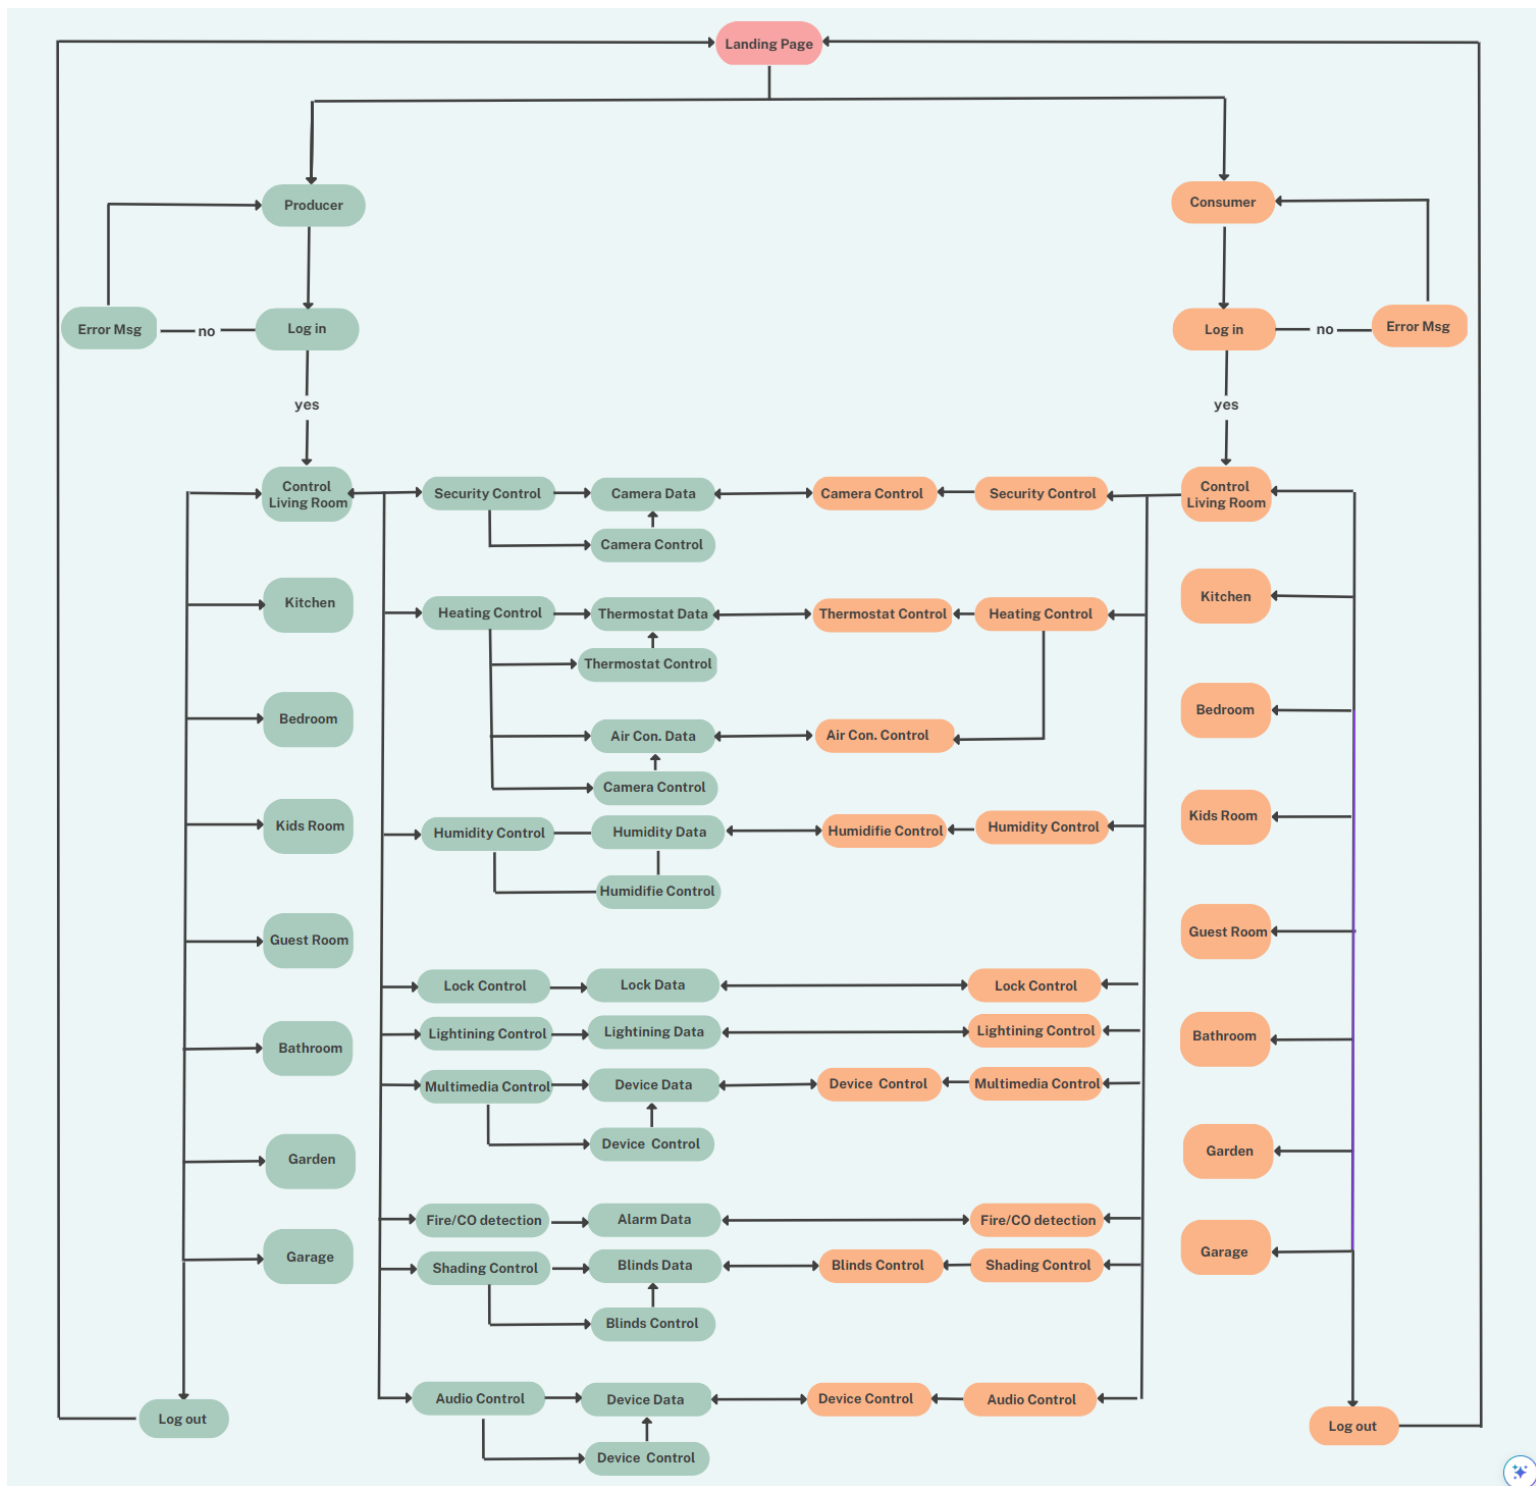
Landing Page

Producer

Error Msg
no
Log in
yes

Consumer

Log in
no
Error Msg
yes

Control Living Room
Kitchen
Bedroom
Kids Room
Guest Room
Bathroom
Garden
Garage
Log out

Security Control
Camera Data
Camera Control
Camera Control
Security Control

Heating Control
Thermostat Data
Thermostat Control
Thermostat Control
Heating Control
Air Con. Data
Air Con. Control
Camera Control

Humidity Control
Humidity Data
Humidifie Control
Humidity Control
Humidifie Control

Lock Control
Lock Data
Lock Control

Lightining Control
Lightining Data
Lightining Control

Multimedia Control
Device Data
Device Control
Multimedia Control
Device Control

Fire/CO detection
Alarm Data
Fire/CO detection

Shading Control
Blinds Data
Blinds Control
Shading Control
Blinds Control

Audio Control
Device Data
Device Control
Audio Control
Device Control

Control Living Room
Kitchen
Bedroom
Kids Room
Guest Room
Bathroom
Garden
Garage
Log out